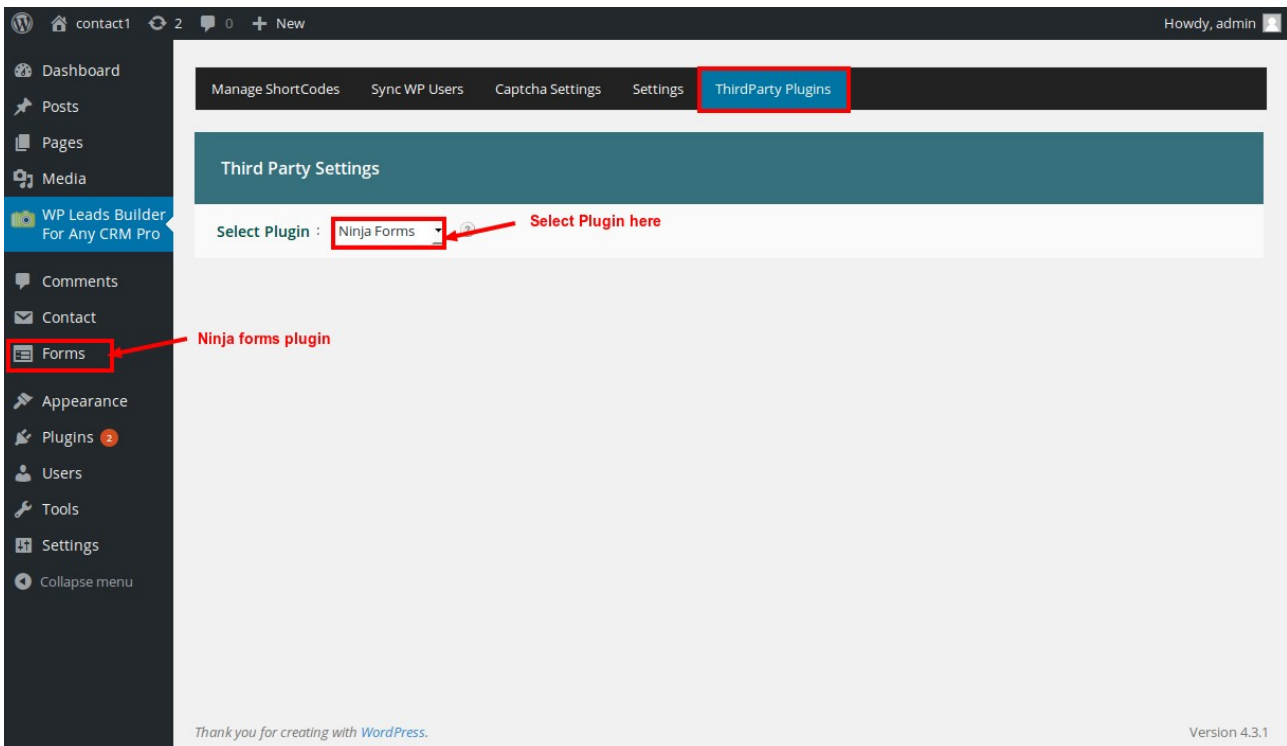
contact1 2 0 + New
Howdy, admin

Dashboard
Posts
Pages
Media
WP Leads Builder For Any CRM Pro
Comments
Contact
Forms
Appearance
Plugins 2
Users
Tools
Settings
Collapse menu

Manage ShortCodes
Sync WP Users
Captcha Settings
Settings
ThirdParty Plugins

Third Party Settings

Select Plugin : Ninja Forms

Select Plugin here

Ninja forms plugin

Thank you for creating with WordPress.

Version 4.3.1